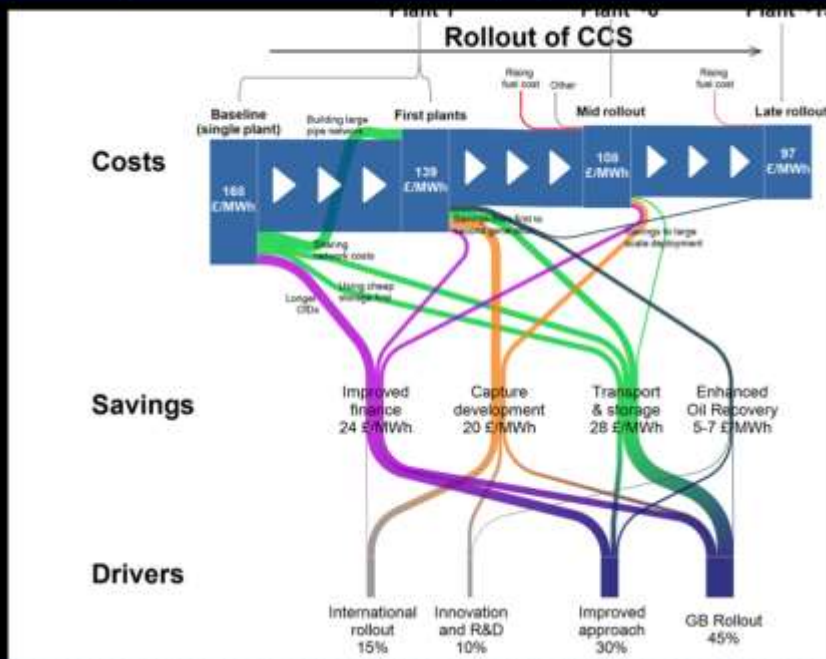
Plant 1 Plant ~6 Plant ~1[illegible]

Rollout of CCS

Costs

Savings

Drivers

Baseline (single plant)

Building large pipe network

First plants

Rising fuel cost

Other

Mid rollout

Rising fuel cost

Late rollout

168 £/MWh

139 £/MWh

108 £/MWh

97 £/MWh

Sharing network costs

Longer CfDs

Using cheap storage first

Savings to large scale deployment

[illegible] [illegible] first to second generation

Improved finance 24 £/MWh

Capture development 20 £/MWh

Transport & storage 28 £/MWh

Enhanced Oil Recovery 5-7 £/MWh

International rollout 15%

Innovation and R&D 10%

Improved approach 30%

GB Rollout 45%